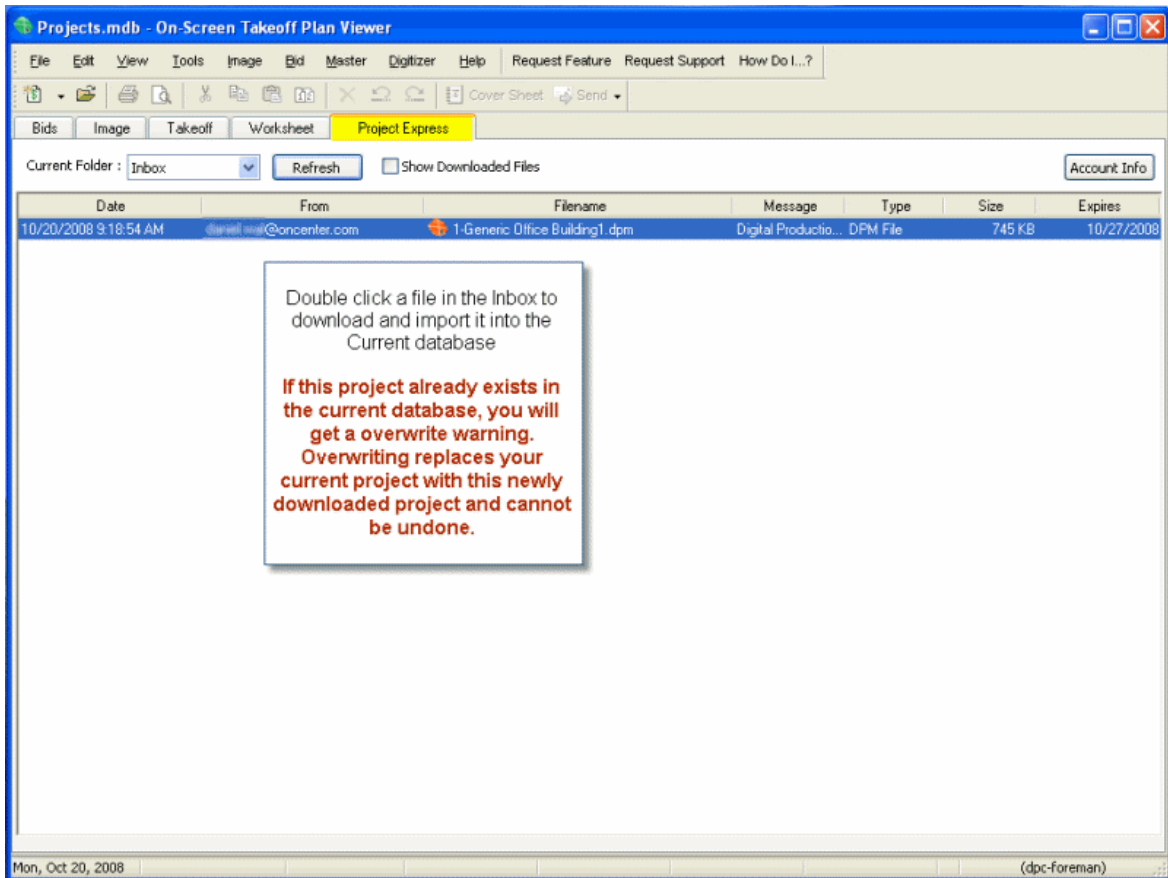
Projects.mdb - On-Screen Takeoff Plan Viewer

File Edit View Tools Image Bid Master Digitizer Help Request Feature Request Support How Do I...?

Cover Sheet Send

Bids Image Takeoff Worksheet Project Express

Current Folder : Inbox Refresh Show Downloaded Files Account Info

| Date | From | Filename | Message | Type | Size | Expires |
|---|---|---|---|---|---|---|
| 10/20/2008 9:18:54 AM | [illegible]@oncenter.com | 1-Generic Office Building1.dpm | Digital Productio... | DPM File | 745 KB | 10/27/2008 |

Double click a file in the Inbox to download and import it into the Current database

If this project already exists in the current database, you will get a overwrite warning. Overwriting replaces your current project with this newly downloaded project and cannot be undone.

Mon, Oct 20, 2008 (dpc-foreman)